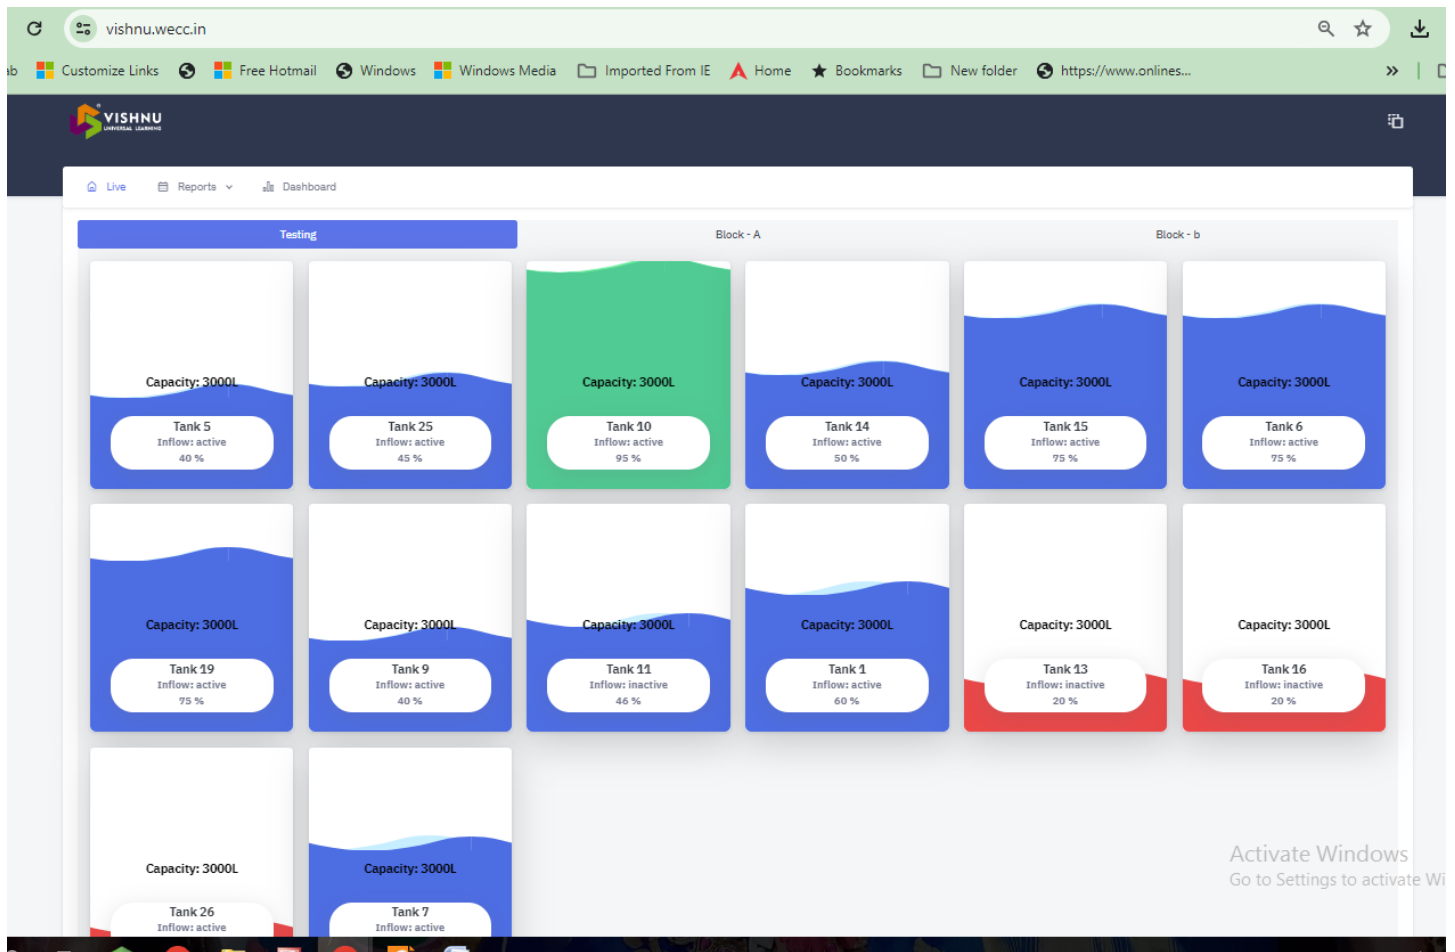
vishnu.wecc.in

ab Customize Links Free Hotmail Windows Windows Media Imported From IE Home Bookmarks New folder https://www.onlines...

VISHNU
UNIVERSAL LEARNING

Live Reports Dashboard

Testing Block - A Block - b

Capacity: 3000L
Tank 5
Inflow: active
40 %

Capacity: 3000L
Tank 25
Inflow: active
45 %

Capacity: 3000L
Tank 10
Inflow: active
95 %

Capacity: 3000L
Tank 14
Inflow: active
50 %

Capacity: 3000L
Tank 15
Inflow: active
75 %

Capacity: 3000L
Tank 6
Inflow: active
75 %

Capacity: 3000L
Tank 19
Inflow: active
75 %

Capacity: 3000L
Tank 9
Inflow: active
40 %

Capacity: 3000L
Tank 11
Inflow: inactive
46 %

Capacity: 3000L
Tank 1
Inflow: active
60 %

Capacity: 3000L
Tank 13
Inflow: inactive
20 %

Capacity: 3000L
Tank 16
Inflow: inactive
20 %

Capacity: 3000L
Tank 26
Inflow: active

Capacity: 3000L
Tank 7
Inflow: active

Activate Windows
Go to Settings to activate Wi